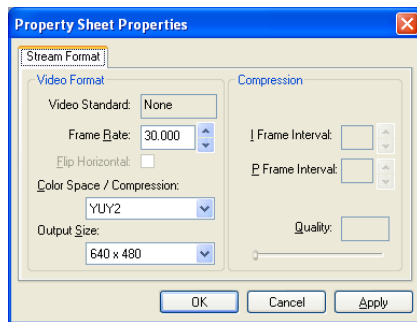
Property Sheet Properties

Stream Format

Video Format

Video Standard: None

Frame Rate: 30.000

Flip Horizontal:

Color Space / Compression:

YUY2

Output Size:

640 x 480

Compression

I Frame Interval:

P Frame Interval:

Quality:

OK

Cancel

Apply